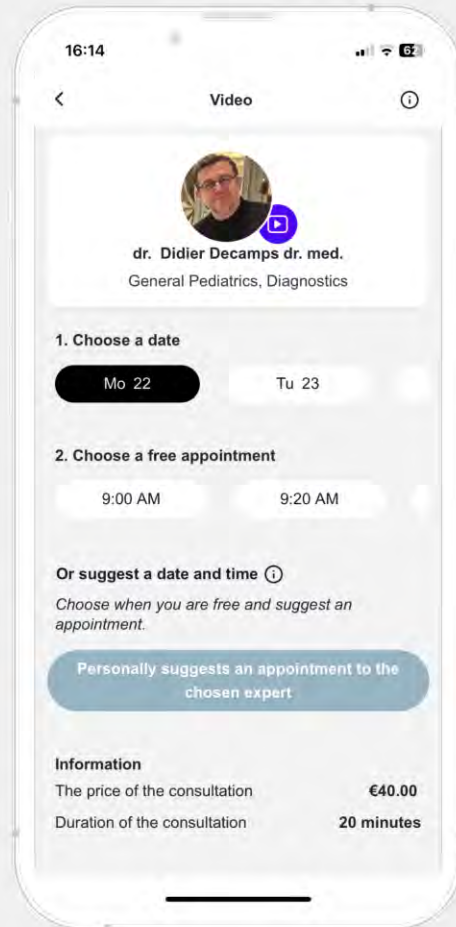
16:14

62

Video

dr. Didier Decamps dr. med.

General Pediatrics, Diagnostics

1. Choose a date

Mo 22

Tu 23

2. Choose a free appointment

9:00 AM

9:20 AM

Or suggest a date and time

Choose when you are free and suggest an appointment.

Personally suggests an appointment to the chosen expert

Information

The price of the consultation €40.00

Duration of the consultation 20 minutes